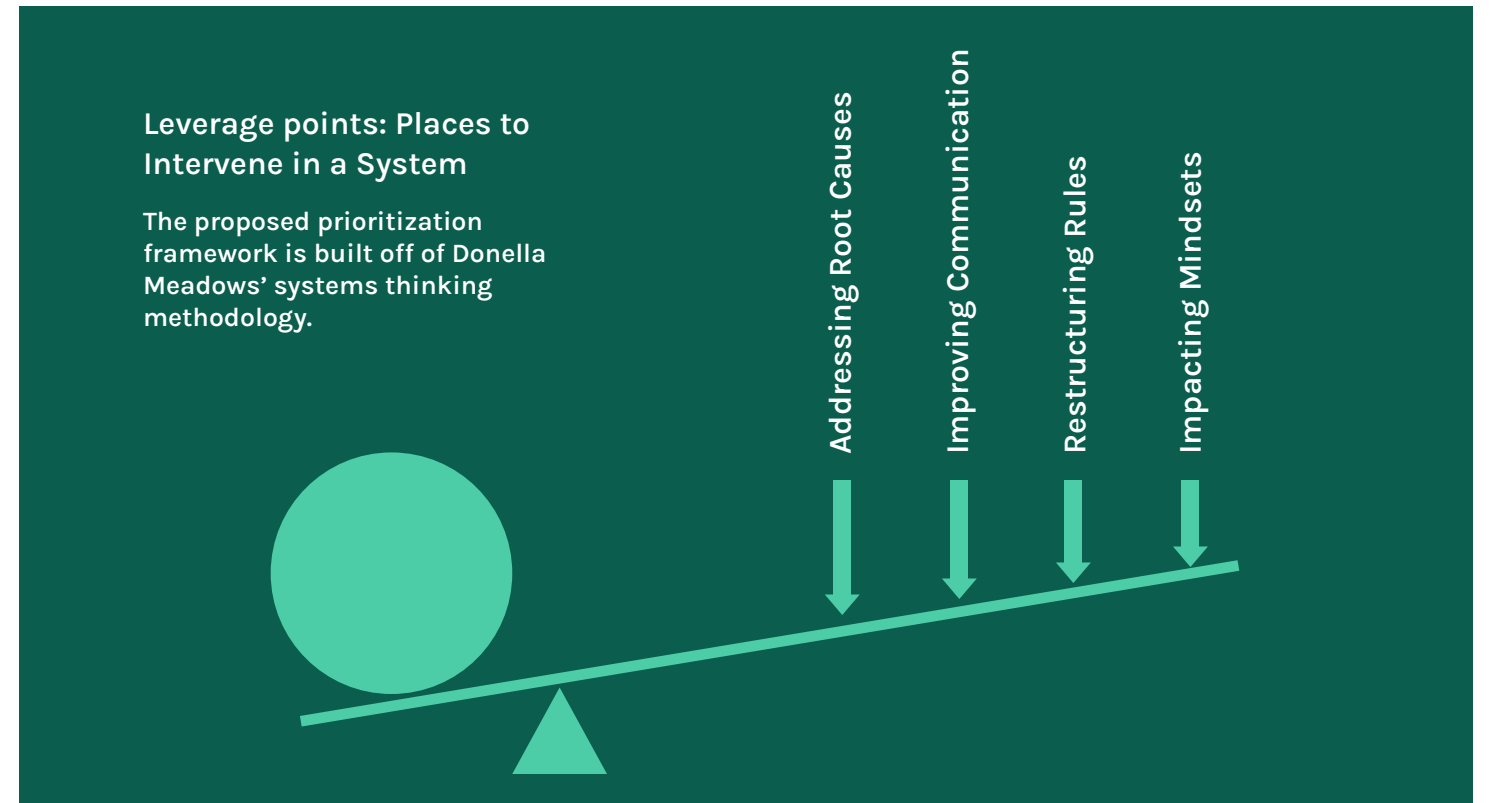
Leverage points: Places to Intervene in a System

The proposed prioritization framework is built off of Donella Meadows' systems thinking methodology.

Addressing Root Causes

Improving Communication

Restructuring Rules

Impacting Mindsets